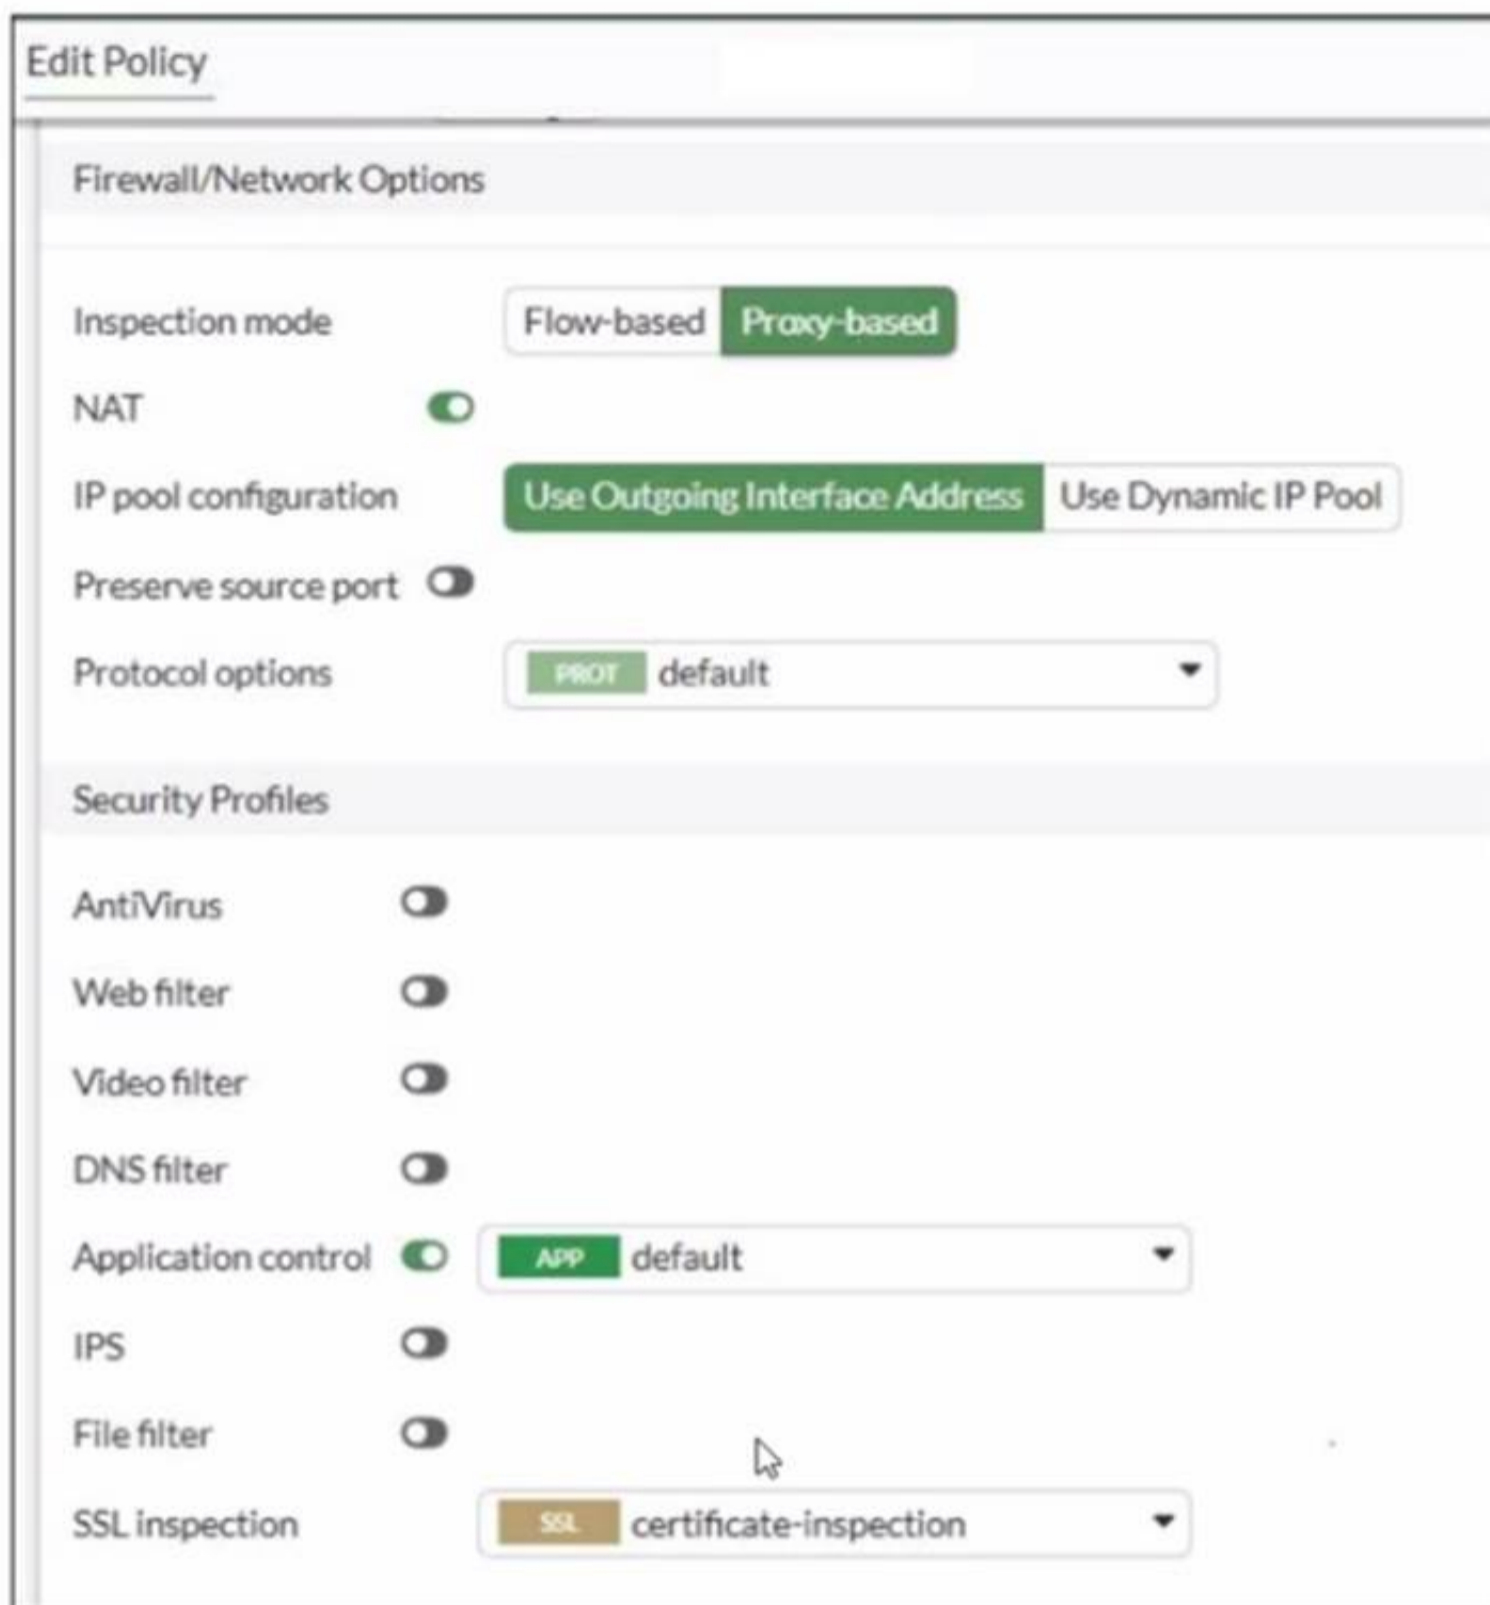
Edit Policy

Firewall/Network Options

Inspection mode Flow-based Proxy-based

NAT

IP pool configuration Use Outgoing Interface Address Use Dynamic IP Pool

Preserve source port

Protocol options PROT default

Security Profiles

AntiVirus

Web filter

Video filter

DNS filter

Application control APP default

IPS

File filter

SSL inspection SSL certificate-inspection